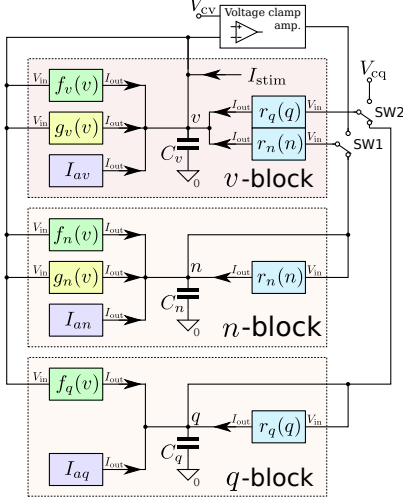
$V_{\mathrm{cv}}$
Voltage clamp amp.
$I_{\mathrm{stim}}$
$V_{\mathrm{cq}}$
$V_{\mathrm{in}}$ $f_v(v)$ $I_{\mathrm{out}}$
$V_{\mathrm{in}}$ $g_v(v)$ $I_{\mathrm{out}}$
$I_{av}$ $I_{\mathrm{out}}$
$v$
$C_v$
0
$I_{\mathrm{out}}$ $r_q(q)$ $V_{\mathrm{in}}$
$I_{\mathrm{out}}$ $r_n(n)$ $V_{\mathrm{in}}$
SW2
SW1
$v$-block
$V_{\mathrm{in}}$ $f_n(v)$ $I_{\mathrm{out}}$
$V_{\mathrm{in}}$ $g_n(v)$ $I_{\mathrm{out}}$
$I_{an}$ $I_{\mathrm{out}}$
$n$
$C_n$
0
$I_{\mathrm{out}}$ $r_n(n)$ $V_{\mathrm{in}}$
$n$-block
$V_{\mathrm{in}}$ $f_q(v)$ $I_{\mathrm{out}}$
$I_{aq}$ $I_{\mathrm{out}}$
$q$
$C_q$
0
$I_{\mathrm{out}}$ $r_q(q)$ $V_{\mathrm{in}}$
$q$-block